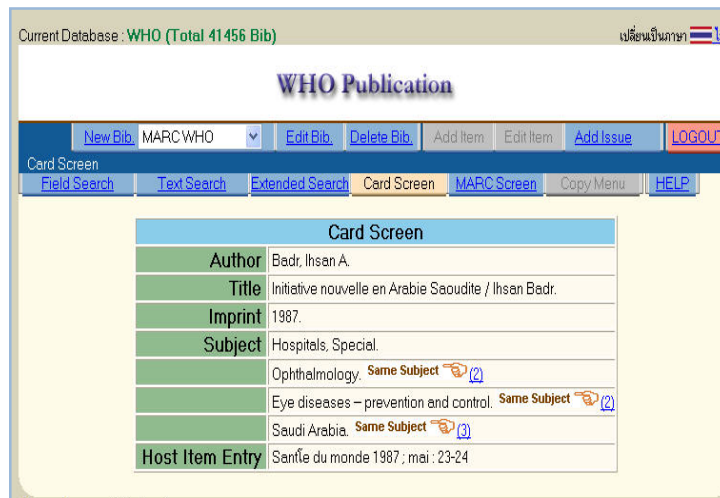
Current Database : WHO (Total 41456 Bib)

เปลี่ยนเป็นภาษา

WHO Publication

New Bib. MARC WHO Edit Bib. Delete Bib. Add Item Edit Item Add Issue LOGOUT

Card Screen

Field Search Text Search Extended Search Card Screen MARC Screen Copy Menu HELP

| Card Screen | |
|---|---|
| Author | Badr, Ihsan A. |
| Title | Initiative nouvelle en Arabie Saoudite / Ihsan Badr. |
| Imprint | 1987. |
| Subject | Hospitals, Special. |
| | Ophthalmology. Same Subject (2) |
| | Eye diseases -- prevention and control. Same Subject (2) |
| | Saudi Arabia. Same Subject (3) |
| Host Item Entry | Santle du monde 1987 ; mai : 23-24 |